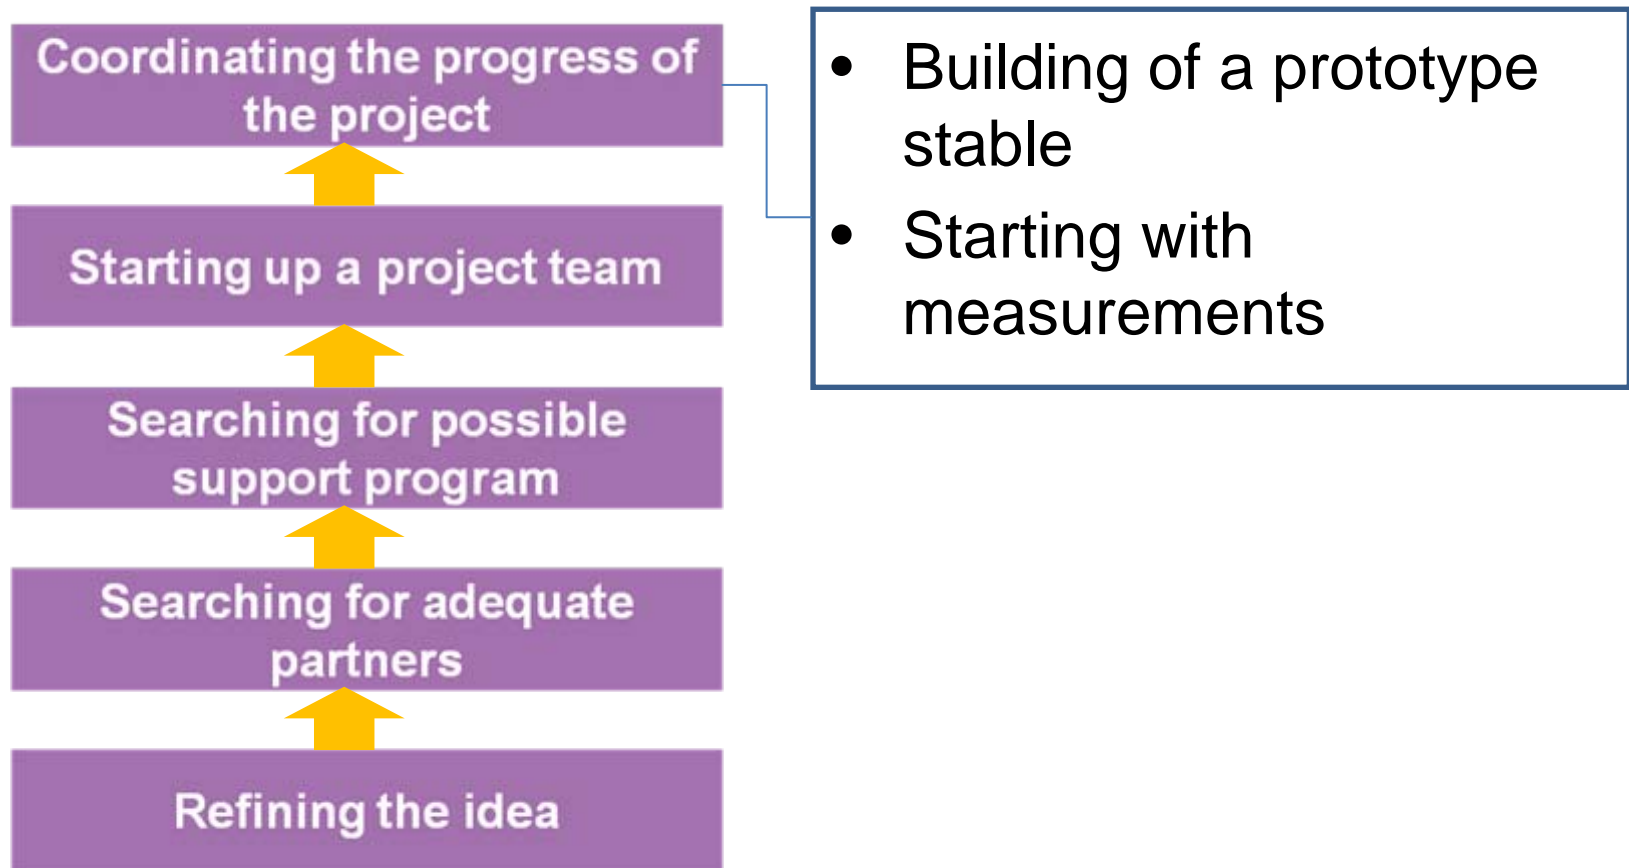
Coordinating the progress of the project

Starting up a project team

Searching for possible support program

Searching for adequate partners

Refining the idea

- Building of a prototype stable
- Starting with measurements